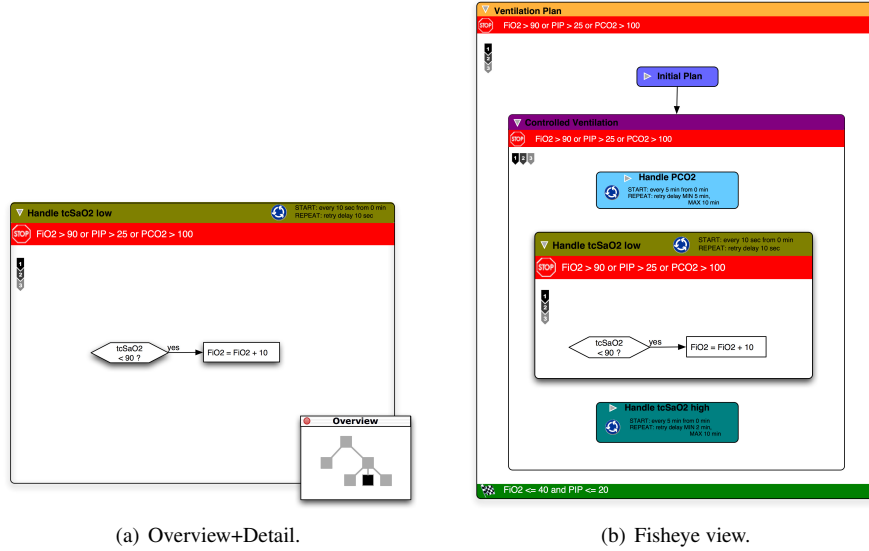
Handle tcSaO2 low

START: every 10 sec from 0 min
REPEAT: retry delay 10 sec

STOP FiO2 > 90 or PIP > 25 or PCO2 > 100

1
2
3

tcSaO2 < 90 ?

yes

FiO2 = FiO2 + 10

Overview

(a) Overview+Detail.

Ventilation Plan

STOP FiO2 > 90 or PIP > 25 or PCO2 > 100

1
2
3

Initial Plan

Controlled Ventilation

STOP FiO2 > 90 or PIP > 25 or PCO2 > 100

1 2 3

Handle PCO2

START: every 5 min from 0 min
REPEAT: retry delay MIN 5 min, MAX 10 min

Handle tcSaO2 low

START: every 10 sec from 0 min
REPEAT: retry delay 10 sec

STOP FiO2 > 90 or PIP > 25 or PCO2 > 100

1
2
3

tcSaO2 < 90 ?

yes

FiO2 = FiO2 + 10

Handle tcSaO2 high

START: every 5 min from 0 min
REPEAT: retry delay MIN 2 min, MAX 10 min

FiO2 <= 40 and PIP <= 20

(b) Fisheye view.